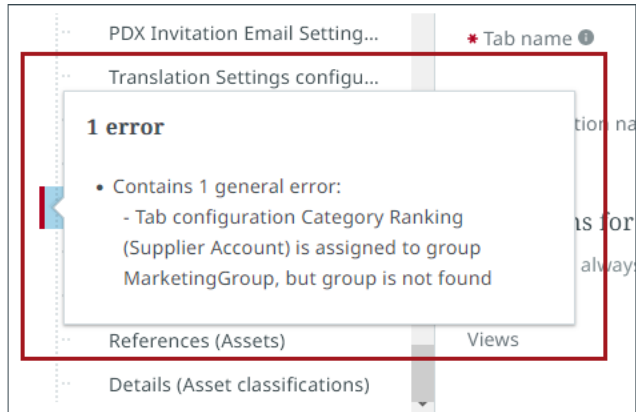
PDX Invitation Email Setting...

* Tab name

Translation Settings configu...

1 error

tion na

• Contains 1 general error:
- Tab configuration Category Ranking (Supplier Account) is assigned to group MarketingGroup, but group is not found

ns for

always

References (Assets)

Views

Details (Asset classifications)